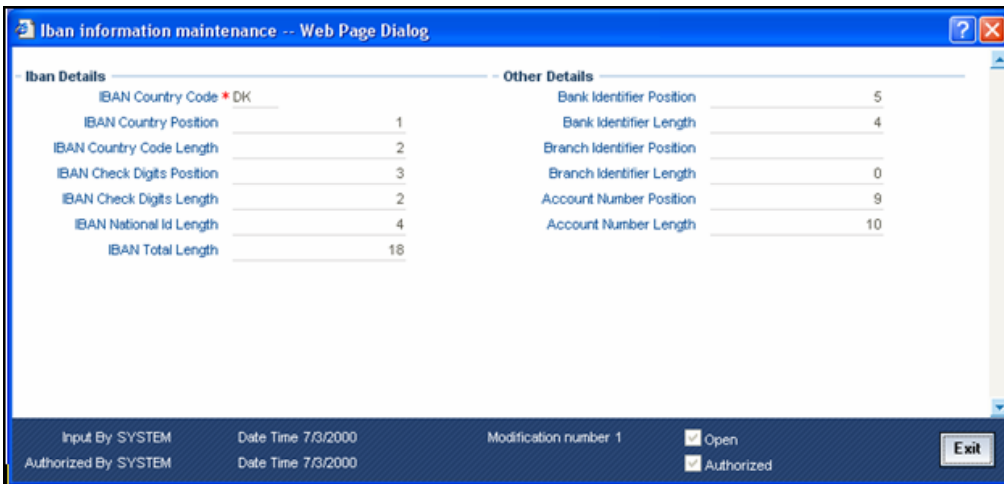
Iban information maintenance -- Web Page Dialog

Iban Details

IBAN Country Code * DK

IBAN Country Position 1

IBAN Country Code Length 2

IBAN Check Digits Position 3

IBAN Check Digits Length 2

IBAN National Id Length 4

IBAN Total Length 18

Other Details

Bank Identifier Position 5

Bank Identifier Length 4

Branch Identifier Position

Branch Identifier Length 0

Account Number Position 9

Account Number Length 10

Input By SYSTEM Date Time 7/3/2000 Modification number 1 Open

Authorized By SYSTEM Date Time 7/3/2000 Authorized

Exit